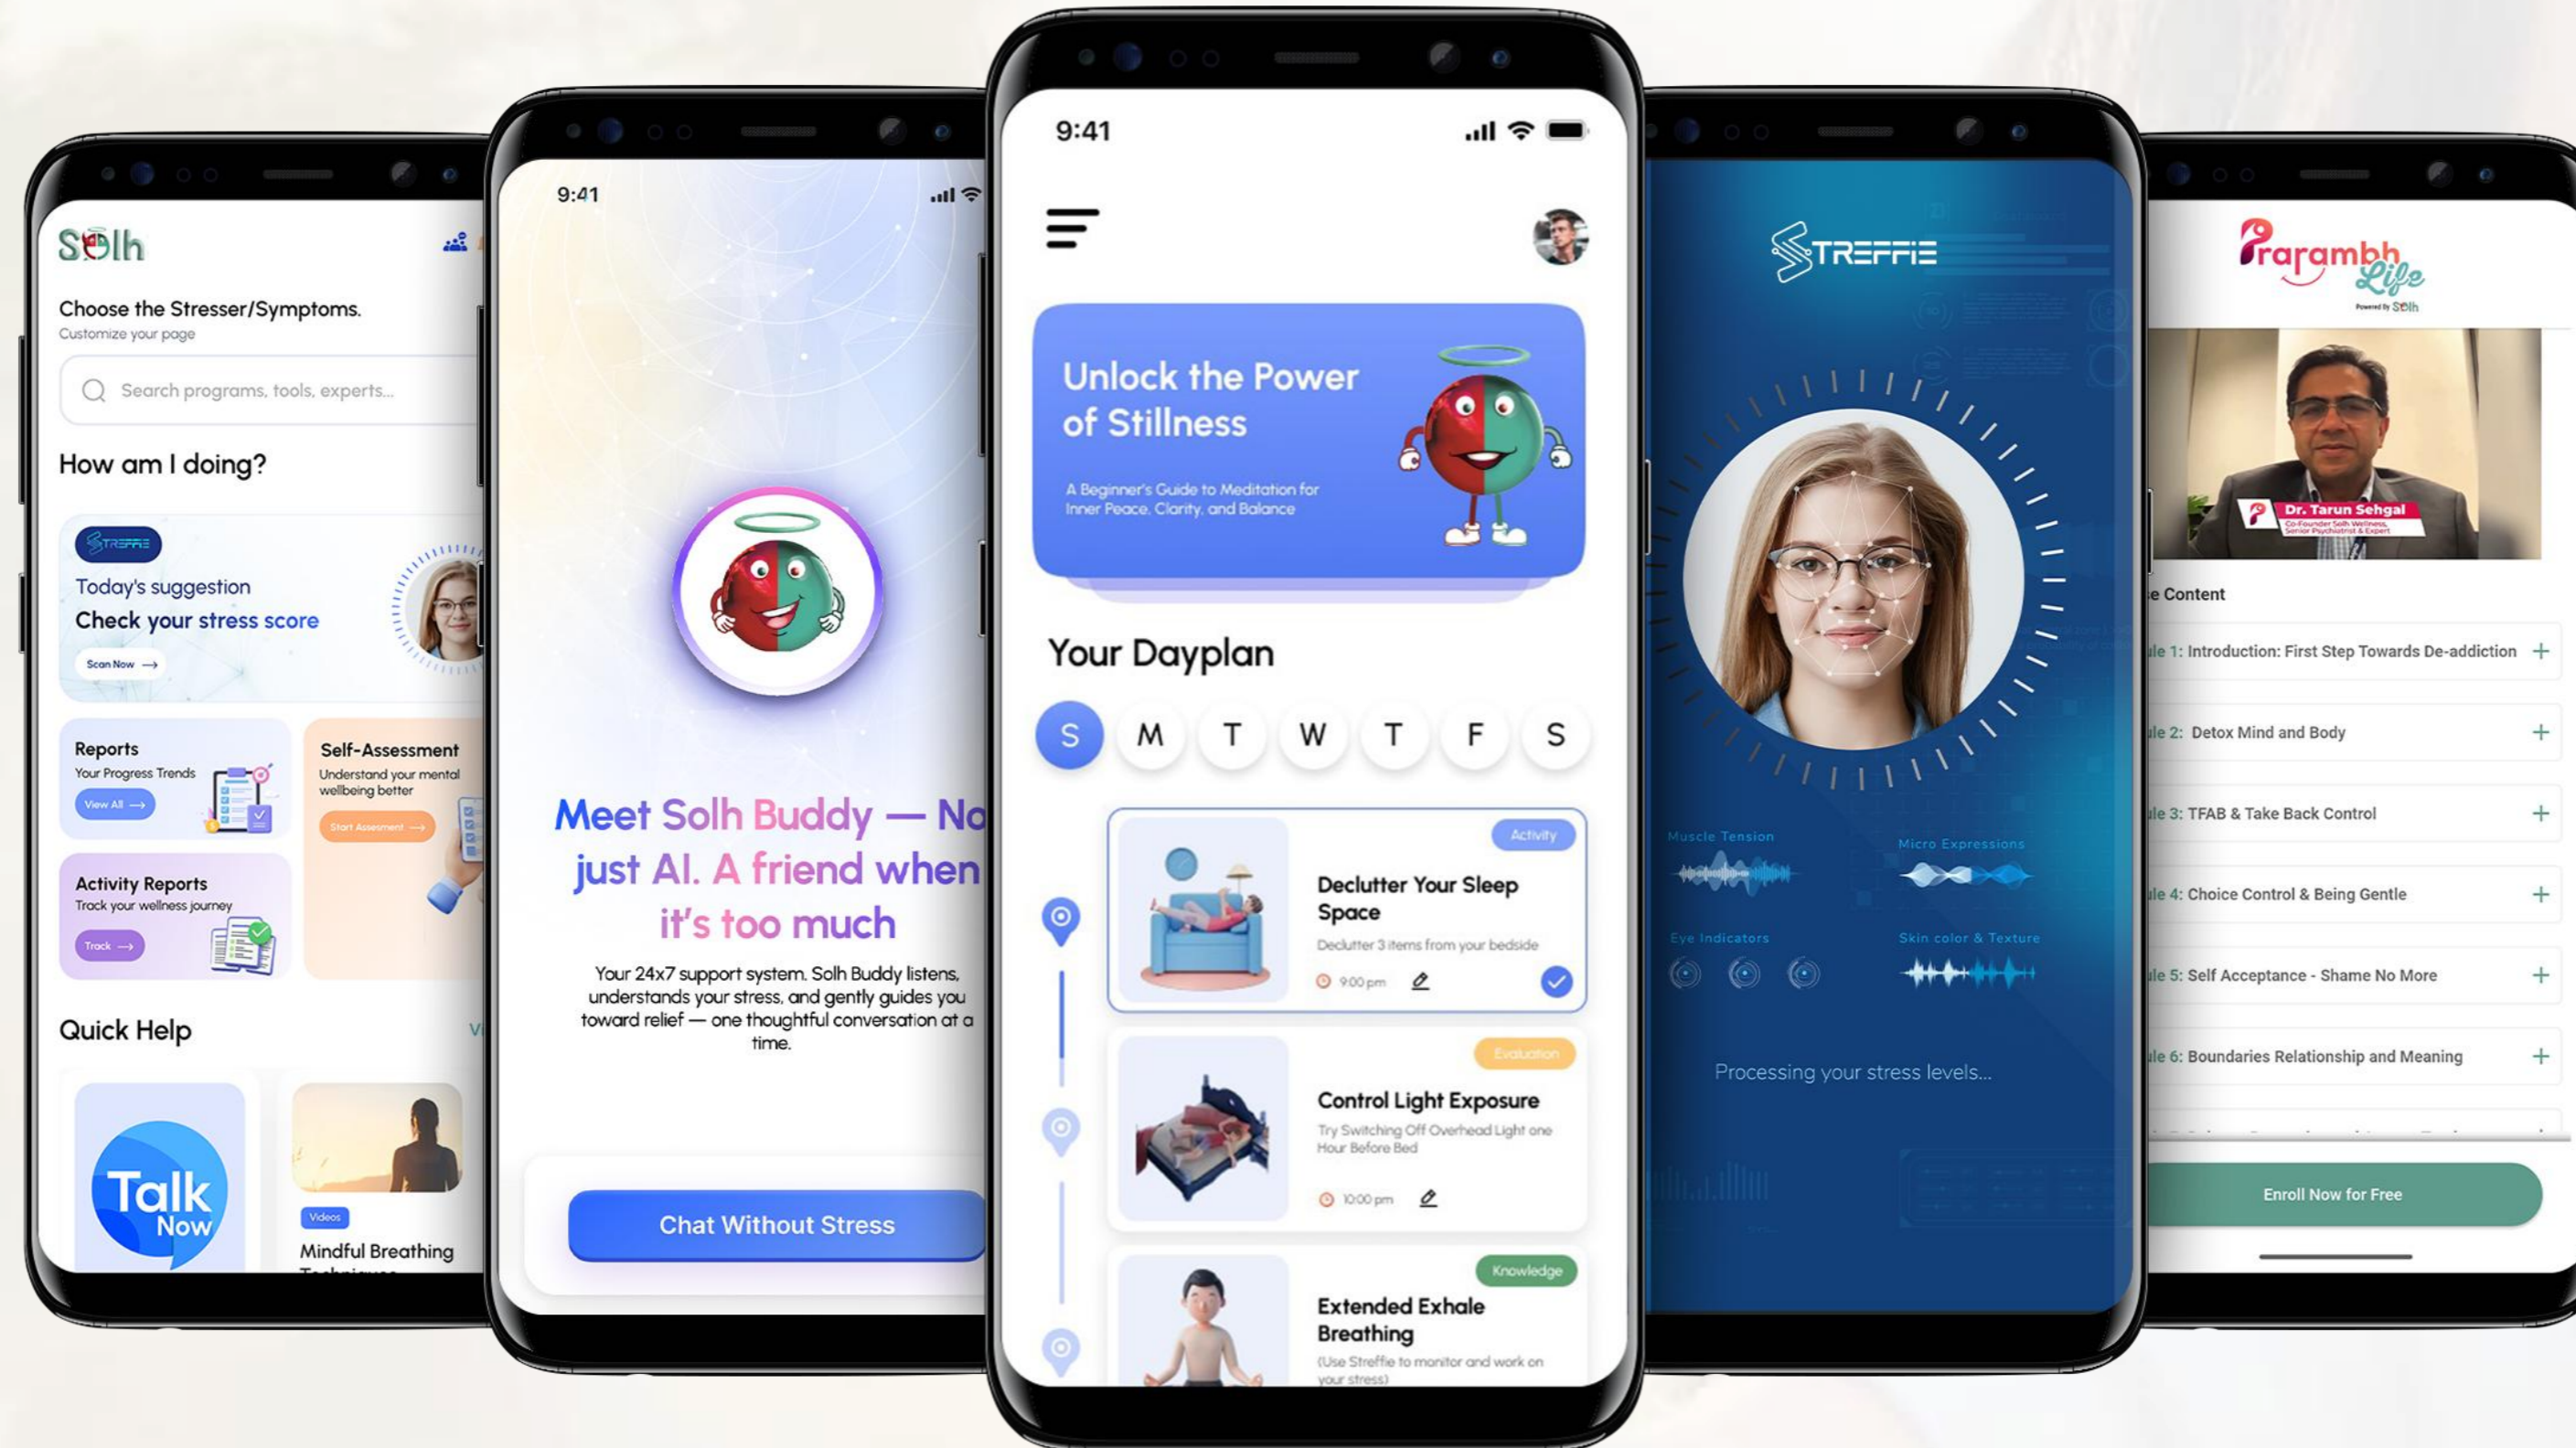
Solh

Choose the Stresser/Symptoms.
Customize your page

Search programs, tools, experts...

How am I doing?

STREFFIE
Today's suggestion
Check your stress score
Scan Now

Reports
Your Progress Trends
View All

Self-Assessment
Understand your mental wellbeing better
Start Assessment

Activity Reports
Track your wellness journey
Track

Quick Help

Talk Now

Videos
Mindful Breathing

9:41

Meet Solh Buddy — No just AI. A friend when it's too much

Your 24x7 support system. Solh Buddy listens, understands your stress, and gently guides you toward relief — one thoughtful conversation at a time.

Chat Without Stress

9:41

Unlock the Power of Stillness
A Beginner's Guide to Meditation for Inner Peace, Clarity, and Balance

Your Dayplan

S M T W T F S

Activity
Declutter Your Sleep Space
Declutter 3 items from your bedside
9:00 pm

Evaluation
Control Light Exposure
Try Switching Off Overhead Light one Hour Before Bed
10:00 pm

Knowledge
Extended Exhale Breathing
(Use Streffie to monitor and work on your stress)

STREFFIE

Muscle Tension
Micro Expressions
Eye Indicators
Skin color & Texture

Processing your stress levels...

Prarambh Life
Powered by Solh

Dr. Tarun Sehgal
Co-Founder Solh Wellness, Senior Psychiatrist & Expert

e Content
le 1: Introduction: First Step Towards De-addiction +
le 2: Detox Mind and Body +
le 3: TFAB & Take Back Control +
le 4: Choice Control & Being Gentle +
le 5: Self Acceptance - Shame No More +
le 6: Boundaries Relationship and Meaning +

Enroll Now for Free